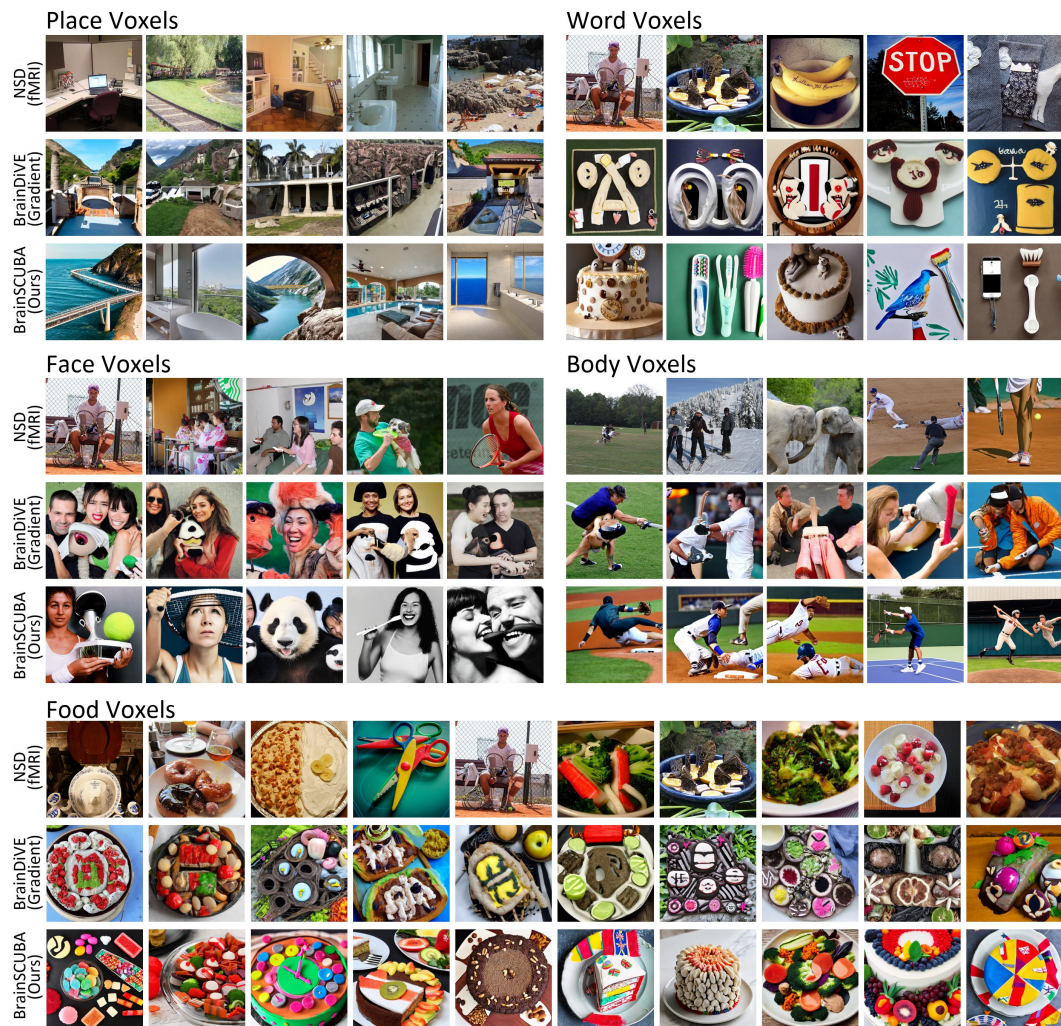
Place Voxels

NSD (fMRI)

BrainDiVE (Gradient)

BrainSCUBA (Ours)

Word Voxels

STOP

Face Voxels

NSD (fMRI)

BrainDiVE (Gradient)

BrainSCUBA (Ours)

Body Voxels

Food Voxels

NSD (fMRI)

BrainDiVE (Gradient)

BrainSCUBA (Ours)